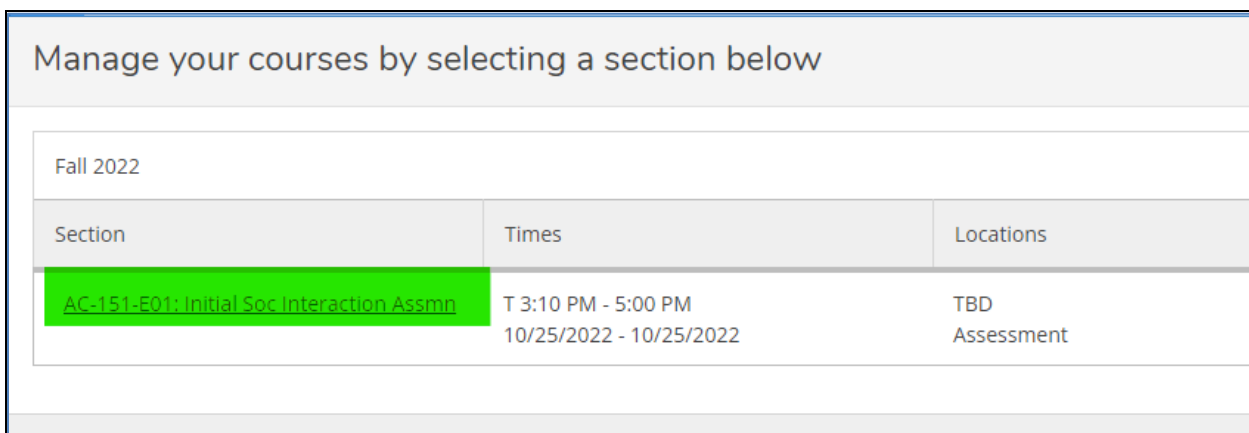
Manage your courses by selecting a section below

Fall 2022

| Section | Times | Locations |
|---|---|---|
| AC-151-E01: Initial Soc Interaction Assmn | T 3:10 PM - 5:00 PM 10/25/2022 - 10/25/2022 | TBD Assessment |